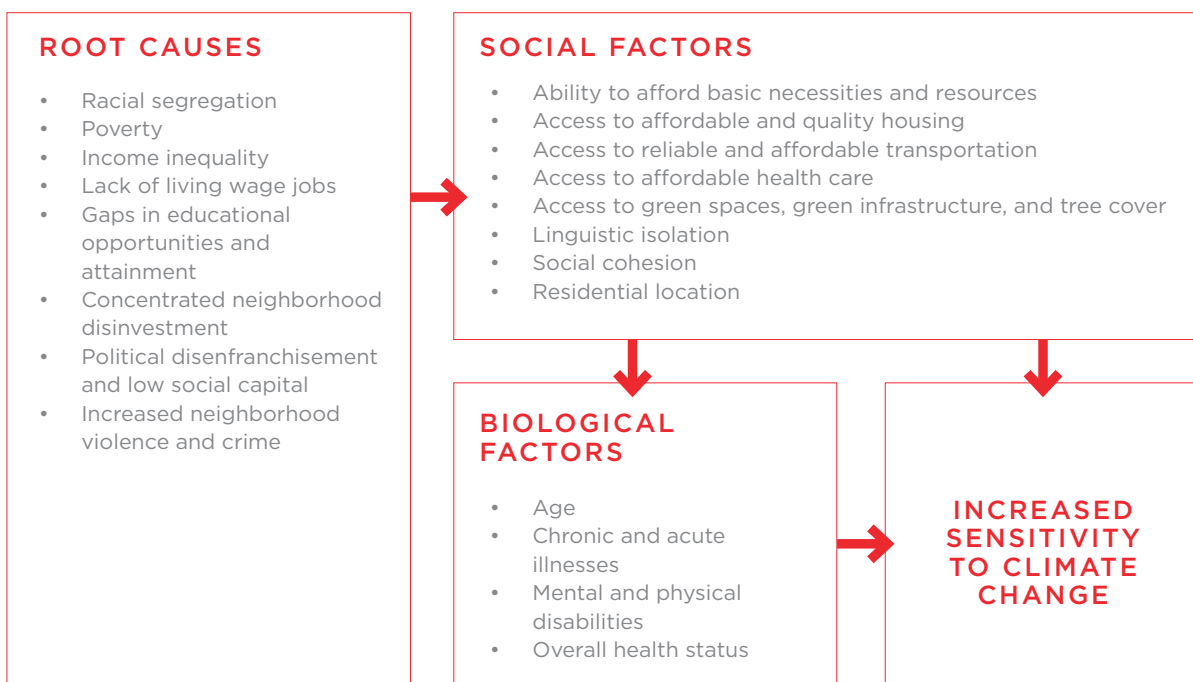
ROOT CAUSES

- Racial segregation
- Poverty
- Income inequality
- Lack of living wage jobs
- Gaps in educational opportunities and attainment
- Concentrated neighborhood disinvestment
- Political disenfranchisement and low social capital
- Increased neighborhood violence and crime

SOCIAL FACTORS

- Ability to afford basic necessities and resources
- Access to affordable and quality housing
- Access to reliable and affordable transportation
- Access to affordable health care
- Access to green spaces, green infrastructure, and tree cover
- Linguistic isolation
- Social cohesion
- Residential location

BIOLOGICAL FACTORS

- Age
- Chronic and acute illnesses
- Mental and physical disabilities
- Overall health status

INCREASED SENSITIVITY TO CLIMATE CHANGE